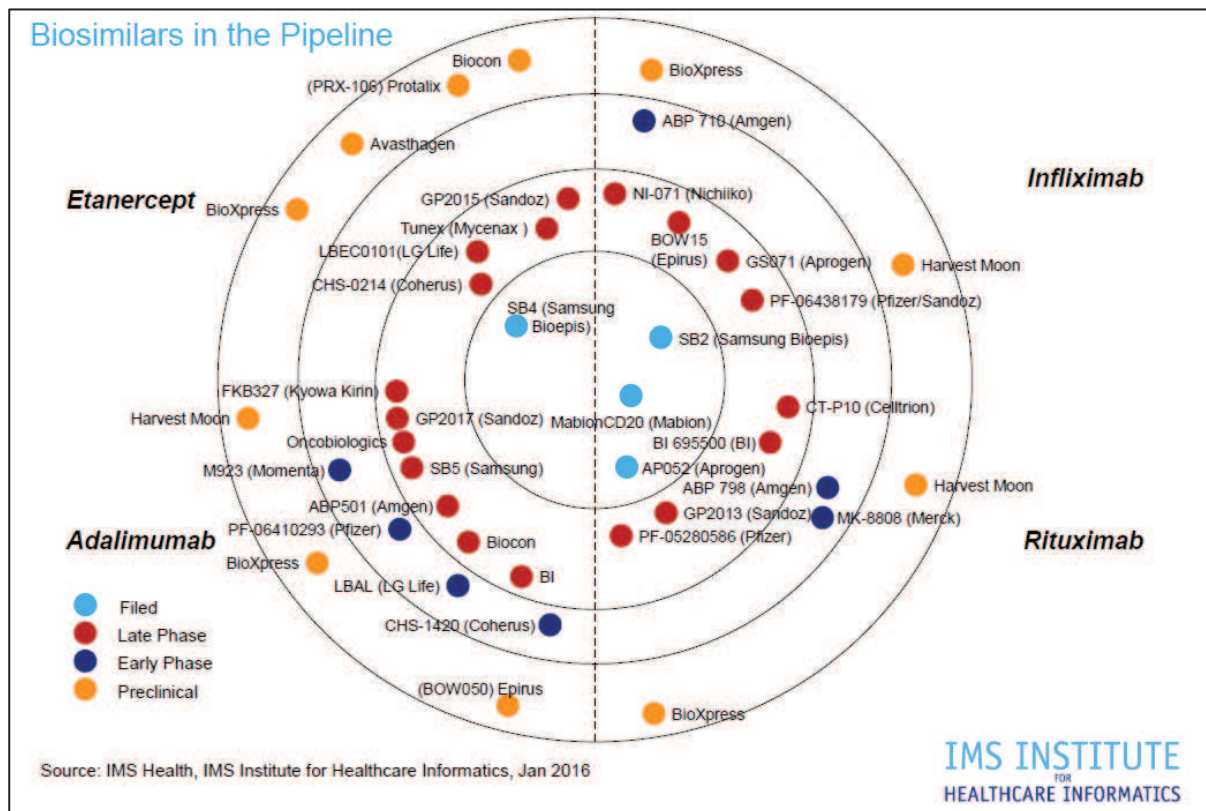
Biosimilars in the Pipeline

Etanercept

Infliximab

Adalimumab

Rituximab

Biocon

(PRX-106) Protalix

Avasthagen

BioXpress

GP2015 (Sandoz)

Tunex (Mycenax )

LBEC0101(LG Life)

CHS-0214 (Coherus)

SB4 (Samsung Bioepis)

BioXpress

ABP 710 (Amgen)

NI-071 (Nichiiko)

BOW15 (Epirus)

GS071 (Aprogen)

Harvest Moon

PF-06438179 (Pfizer/Sandoz)

SB2 (Samsung Bioepis)

FKB327 (Kyowa Kirin)

Harvest Moon

GP2017 (Sandoz)

Oncobiologics

M923 (Momenta)

SB5 (Samsung)

ABP501 (Amgen)

PF-06410293 (Pfizer)

Biocon

BioXpress

BI

LBAL (LG Life)

CHS-1420 (Coherus)

MabionCD20 (Mabion)

CT-P10 (Celltrion)

BI 695500 (BI)

AP052 (Aprogen)

ABP 798 (Amgen)

Harvest Moon

GP2013 (Sandoz)

MK-8808 (Merck)

PF-05280586 (Pfizer)

(BOW050) Epirus

BioXpress

Filed
Late Phase
Early Phase
Preclinical

Source: IMS Health, IMS Institute for Healthcare Informatics, Jan 2016

IMS INSTITUTE FOR HEALTHCARE INFORMATICS